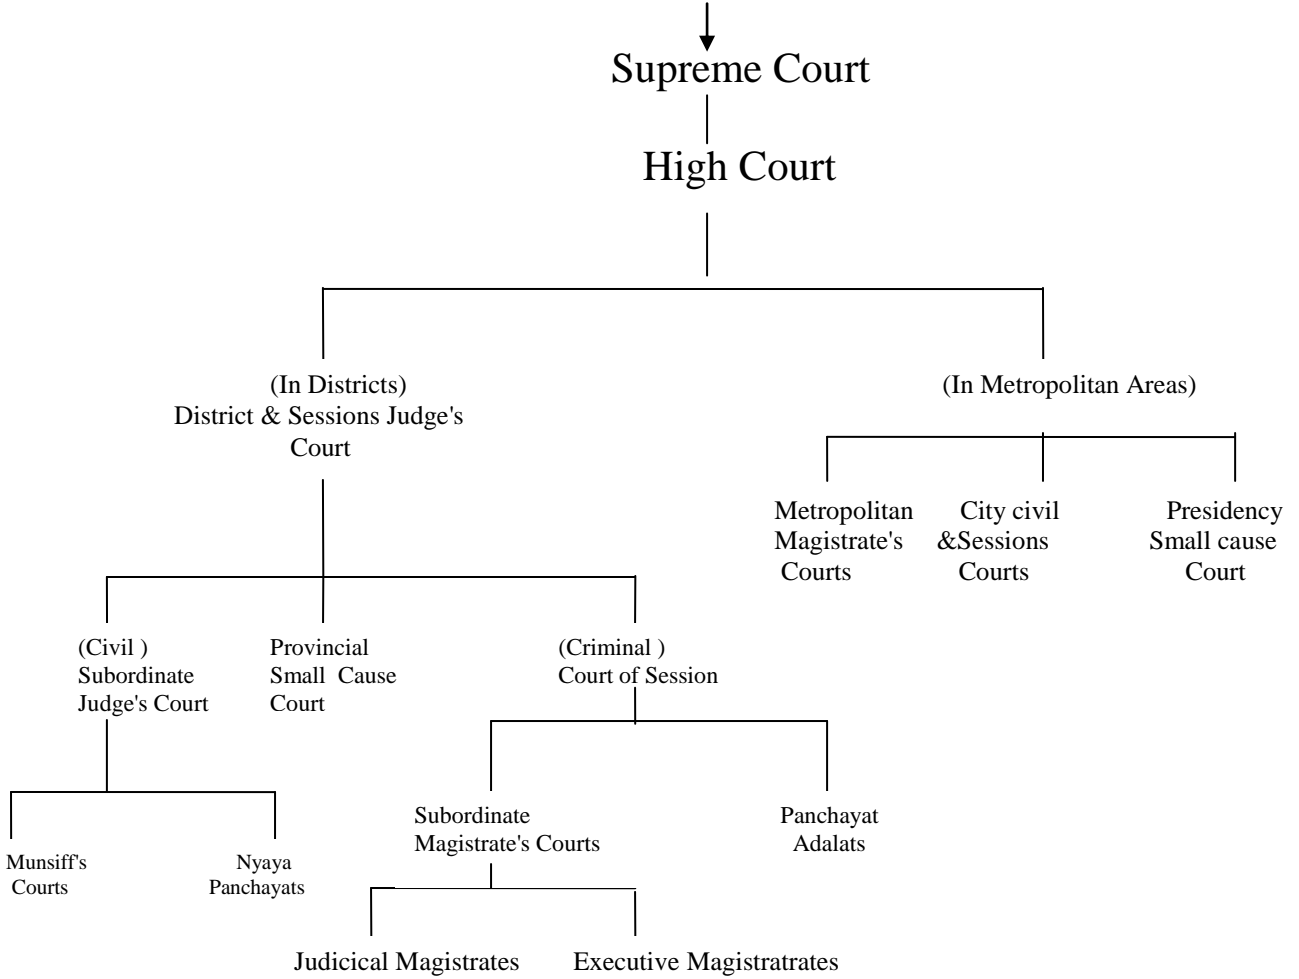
Supreme Court

High Court

(In Districts)
District & Sessions Judge's Court

(In Metropolitan Areas)

Metropolitan Magistrate's Courts

City civil &Sessions Courts

Presidency Small cause Court

(Civil ) Subordinate Judge's Court

Provincial Small Cause Court

(Criminal ) Court of Session

Munsiff's Courts

Nyaya Panchayats

Subordinate Magistrate's Courts

Panchayat Adalats

Judicical Magistrates

Executive Magistratrates